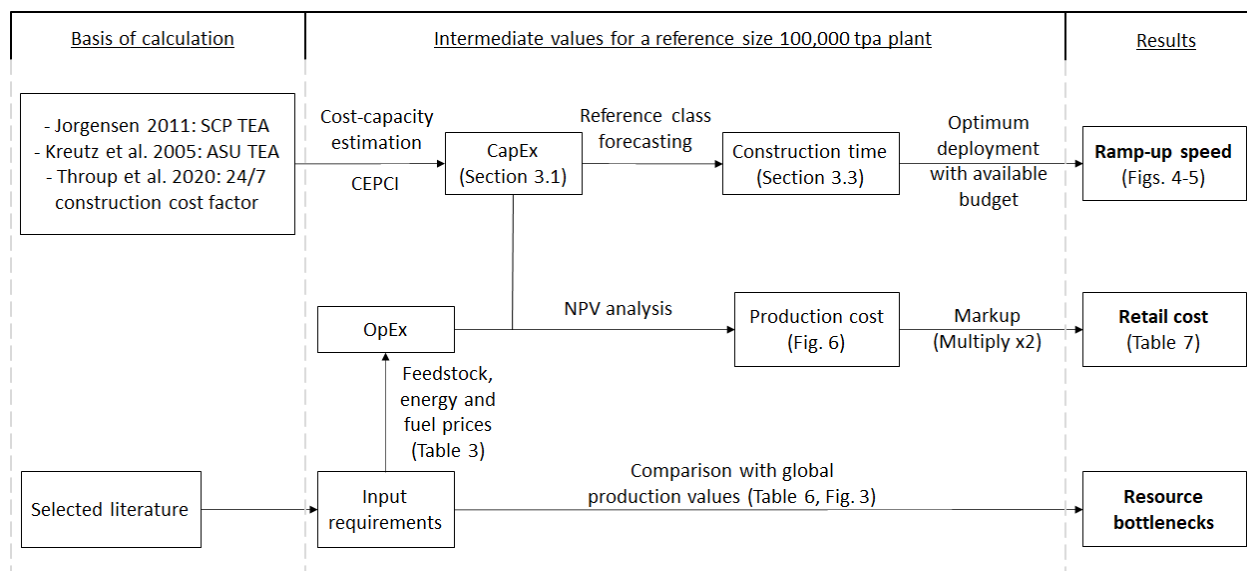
Basis of calculation

Intermediate values for a reference size 100,000 tpa plant

Results

- Jorgensen 2011: SCP TEA
- Kreutz et al. 2005: ASU TEA
- Throup et al. 2020: 24/7 construction cost factor

Cost-capacity estimation

CEPCI

CapEx (Section 3.1)

Reference class forecasting

Construction time (Section 3.3)

Optimum deployment with available budget

**Ramp-up speed** (Figs. 4-5)

OpEx

NPV analysis

Production cost (Fig. 6)

Markup (Multiply x2)

**Retail cost** (Table 7)

Feedstock, energy and fuel prices (Table 3)

Selected literature

Input requirements

Comparison with global production values (Table 6, Fig. 3)

**Resource bottlenecks**